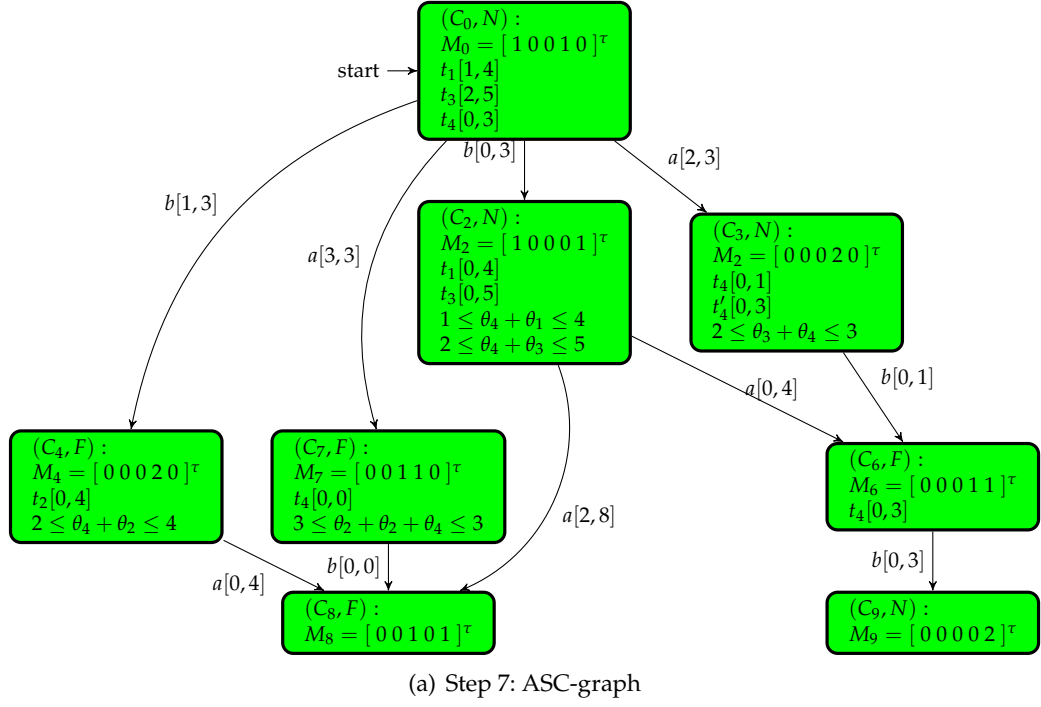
$(C_0, N)$ :
$M_0 = [\ 1\ 0\ 0\ 1\ 0\ ]^\tau$
$t_1[1, 4]$
$t_3[2, 5]$
$t_4[0, 3]$

start

$b[0, 3]$

$a[2, 3]$

$b[1, 3]$

$a[3, 3]$

$(C_2, N)$ :
$M_2 = [\ 1\ 0\ 0\ 0\ 1\ ]^\tau$
$t_1[0, 4]$
$t_3[0, 5]$
$1 \leq \theta_4 + \theta_1 \leq 4$
$2 \leq \theta_4 + \theta_3 \leq 5$

$(C_3, N)$ :
$M_2 = [\ 0\ 0\ 0\ 2\ 0\ ]^\tau$
$t_4[0, 1]$
$t'_4[0, 3]$
$2 \leq \theta_3 + \theta_4 \leq 3$

$b[0, 1]$

$a[0, 4]$

$(C_4, F)$ :
$M_4 = [\ 0\ 0\ 0\ 2\ 0\ ]^\tau$
$t_2[0, 4]$
$2 \leq \theta_4 + \theta_2 \leq 4$

$(C_7, F)$ :
$M_7 = [\ 0\ 0\ 1\ 1\ 0\ ]^\tau$
$t_4[0, 0]$
$3 \leq \theta_2 + \theta_2 + \theta_4 \leq 3$

$(C_6, F)$ :
$M_6 = [\ 0\ 0\ 0\ 1\ 1\ ]^\tau$
$t_4[0, 3]$

$a[2, 8]$

$b[0, 0]$

$a[0, 4]$

$b[0, 3]$

$(C_8, F)$ :
$M_8 = [\ 0\ 0\ 1\ 0\ 1\ ]^\tau$

$(C_9, N)$ :
$M_9 = [\ 0\ 0\ 0\ 0\ 2\ ]^\tau$

(a) Step 7: ASC-graph